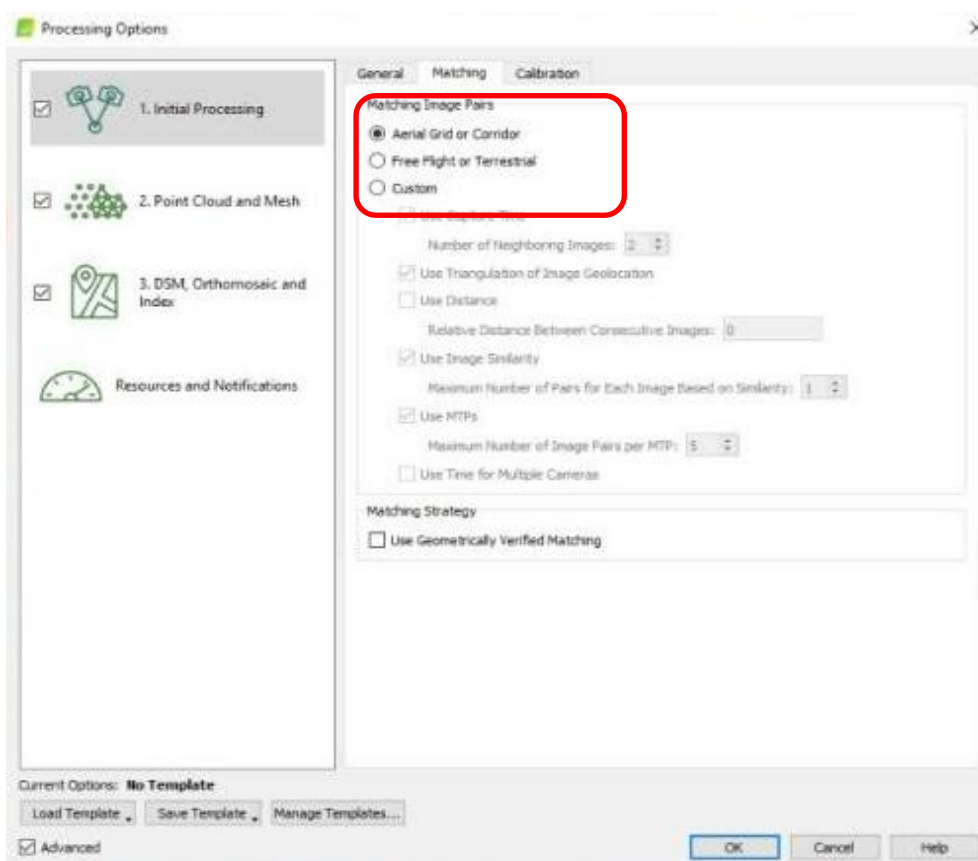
Processing Options

1. Initial Processing

2. Point Cloud and Mesh

3. DSM, Orthomosaic and Index

Resources and Notifications

General
Matching
Calibration

Matching Image Pairs

Aerial Grid or Corridor

Free Flight or Terrestrial

Custom

Use Capture Time

Number of Neighboring Images: 2

Use Triangulation of Image Geolocation

Use Distance

Relative Distance Between Consecutive Images: 0

Use Image Similarity

Maximum Number of Pairs for Each Image Based on Similarity: 1

Use MTPs

Maximum Number of Image Pairs per MTP: 5

Use Time for Multiple Cameras

Matching Strategy

Use Geometrically Verified Matching

Current Options: No Template

Load Template
Save Template
Manage Templates...

Advanced

OK
Cancel
Help